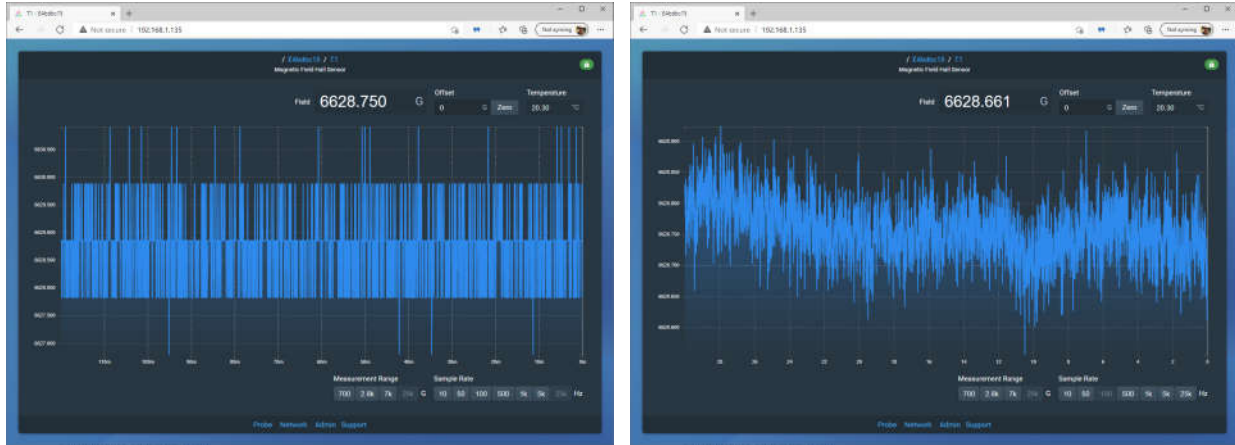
T1 - E4bdbc19

Not secure | 192.168.1.135

Not syncing

/ E4bdbc19 / T1
Magnetic Field Hall Sensor

Field 6628.750 G

Offset
0 G Zero

Temperature
20.30 °C

6629.900
6628.800
6628.600
6628.400
6628.200
6628.000
6627.800
6627.600

110m 100m 90m 80m 70m 60m 50m 40m 30m 20m 10m 0m

Measurement Range
700 2.8k 7k 28k G

Sample Rate
10 50 100 500 1k 5k 25k Hz

Probe Network Admin Support

T1 - E4bdbc19

Not secure | 192.168.1.135

Not syncing

/ E4bdbc19 / T1
Magnetic Field Hall Sensor

Field 6628.661 G

Offset
0 G Zero

Temperature
20.30 °C

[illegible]

28 26 24 22 20 18 16 14 12 10 8 6 4 2 0

Measurement Range
700 2.8k 7k 28k G

Sample Rate
10 50 100 500 1k 5k 25k Hz

Probe Network Admin Support